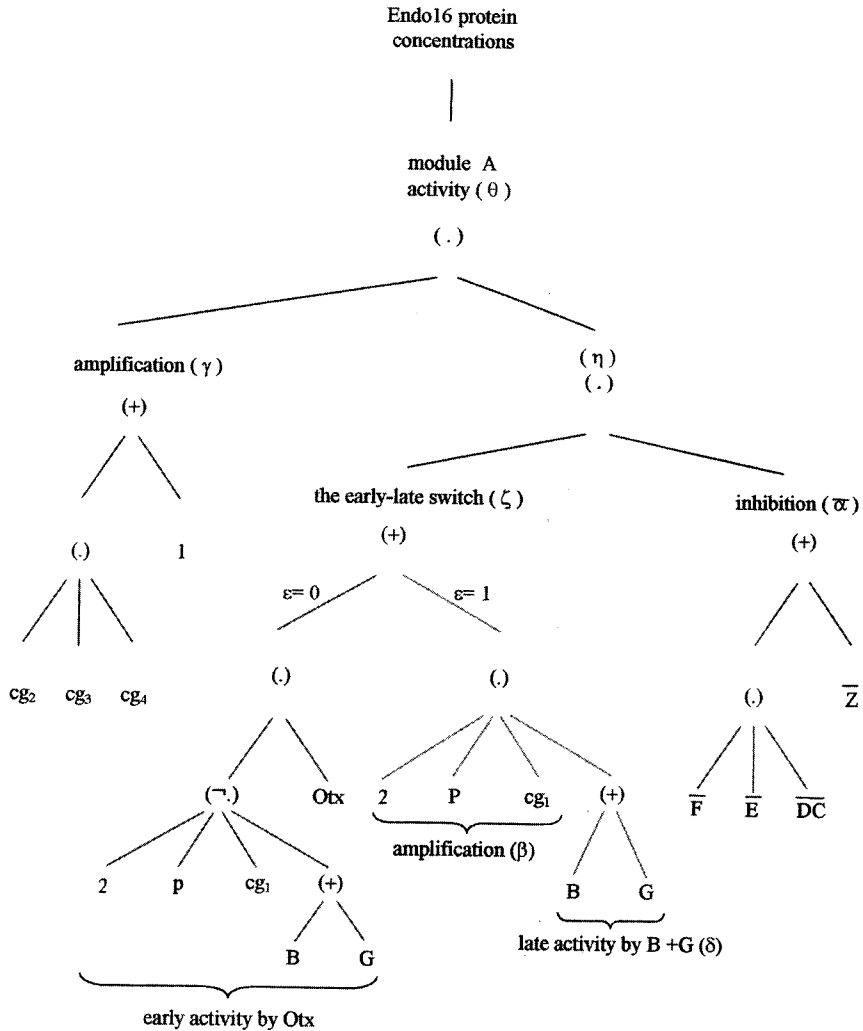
Endo16 protein concentrations

module A activity ( $\theta$ )

( . )

amplification ( $\gamma$ )

(+)

(.)

1

$cg_2$ $cg_3$ $cg_4$

( $\eta$ )
( . )

the early-late switch ( $\zeta$ )

(+)

$\varepsilon= 0$

$\varepsilon= 1$

(.)

($\neg$.)

Otx

2 p $cg_1$ (+)

B G

early activity by Otx

(.)

2 P $cg_1$ (+)

amplification ($\beta$)

B G

late activity by B +G ($\delta$)

inhibition ( $\varpi$ )

(+)

(.)

$\overline{Z}$

$\overline{F}$ $\overline{E}$ $\overline{DC}$